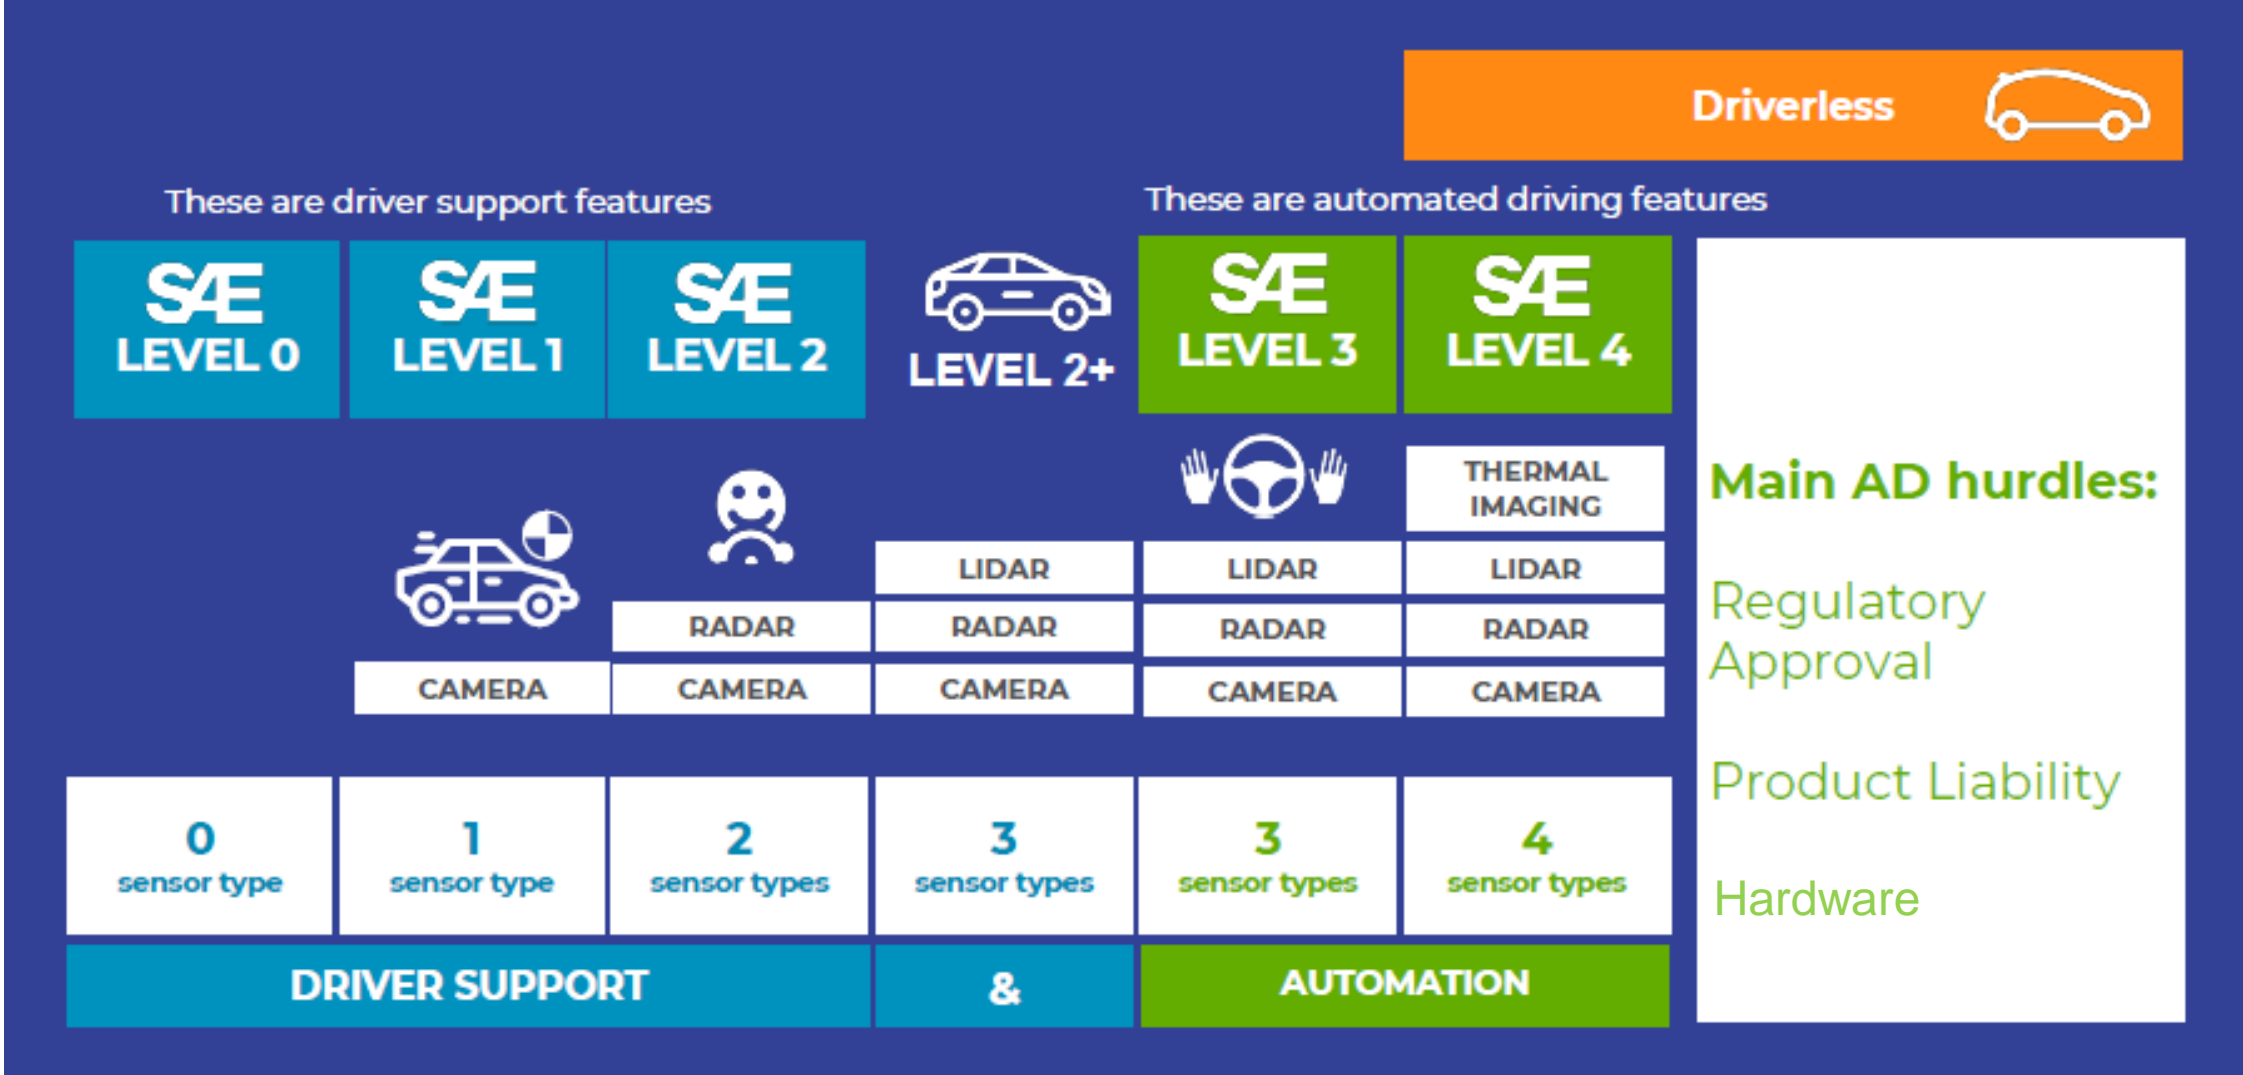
Driverless

These are driver support features

These are automated driving features

SAE LEVEL 0

SAE LEVEL 1

SAE LEVEL 2

LEVEL 2+

SAE LEVEL 3

SAE LEVEL 4

THERMAL IMAGING

LIDAR

LIDAR

LIDAR

RADAR

RADAR

RADAR

RADAR

CAMERA

CAMERA

CAMERA

CAMERA

CAMERA

0 sensor type

1 sensor type

2 sensor types

3 sensor types

3 sensor types

4 sensor types

DRIVER SUPPORT

&

AUTOMATION

Main AD hurdles:

Regulatory Approval

Product Liability

Hardware